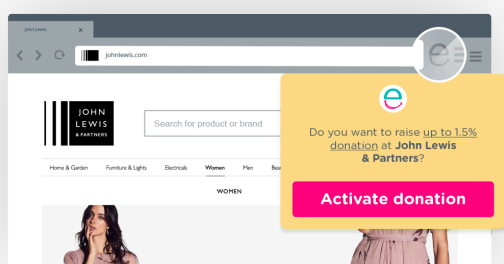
John Lewis ×

johnlewis.com

JOHN LEWIS & PARTNERS

Search for product or brand

Home & Garden Furniture & Lights Electricals Women Men Bea

WOMEN

Do you want to raise up to 1.5% donation at John Lewis & Partners?

Activate donation